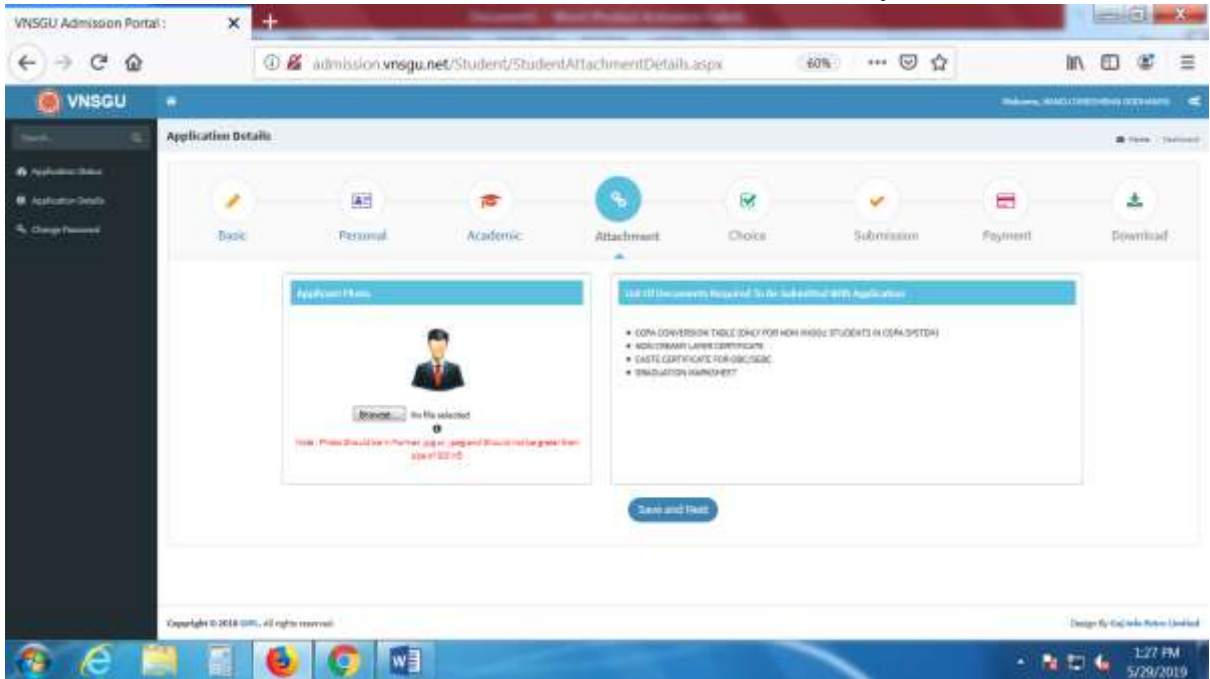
VNSGU Admission Portal :

admission.vnsgu.net/Student/StudentAttachmentDetails.aspx

60%

VNSGU

Welcome, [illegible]

Search...

Application Status

Application Details

Change Password

Application Details

Home Dashboard

Basic

Personal

Academic

Attachment

Choice

Submission

Payment

Download

Applicant Photo

Browse... No file selected.

Note : Photo Should be in Format .jpg or .jpeg and Should not be greater than size of 100 KB

List Of Documents Required To Be Submitted With Application

• CGPA CONVERSION TABLE (ONLY FOR NON VNSGU STUDENTS IN CGPA SYSTEM)
• NON CREAMY LAYER CERTIFICATE
• CASTE CERTIFICATE FOR OBC/SEBC
• GRADUATION MARKSHEET

Save and Next

Copyright © 2018 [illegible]. All rights reserved.

Design By Gujarat Info Petro Limited

1:27 PM
5/29/2019